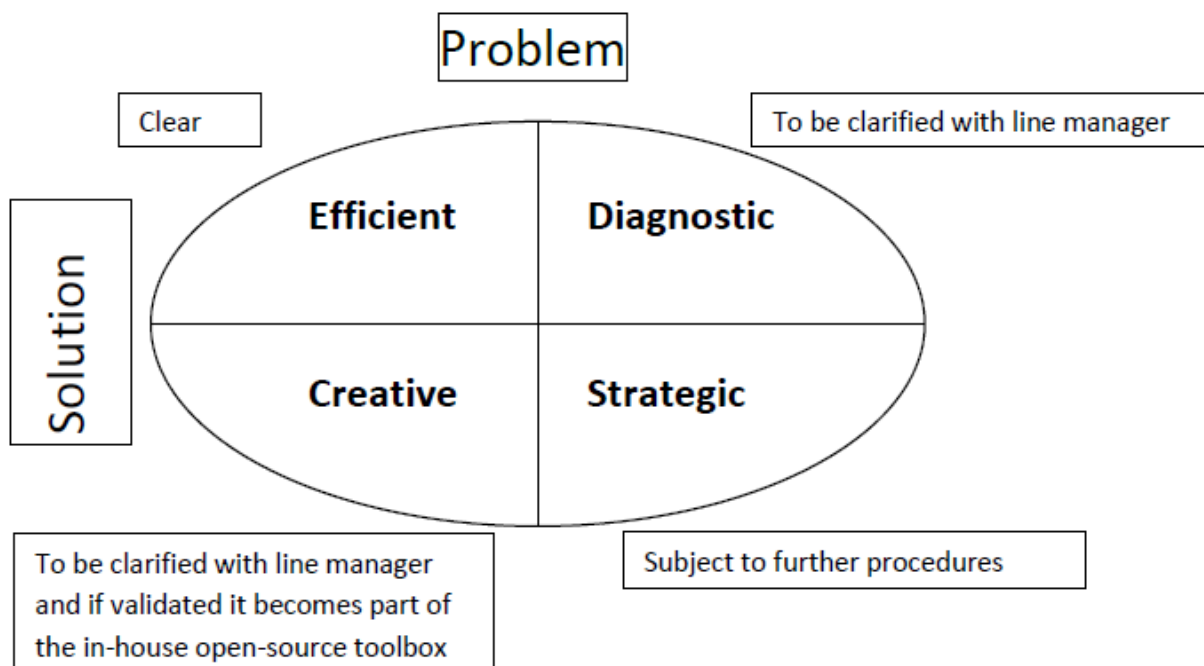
Problem

Clear

To be clarified with line manager

Solution

Efficient

Diagnostic

Creative

Strategic

To be clarified with line manager and if validated it becomes part of the in-house open-source toolbox

Subject to further procedures